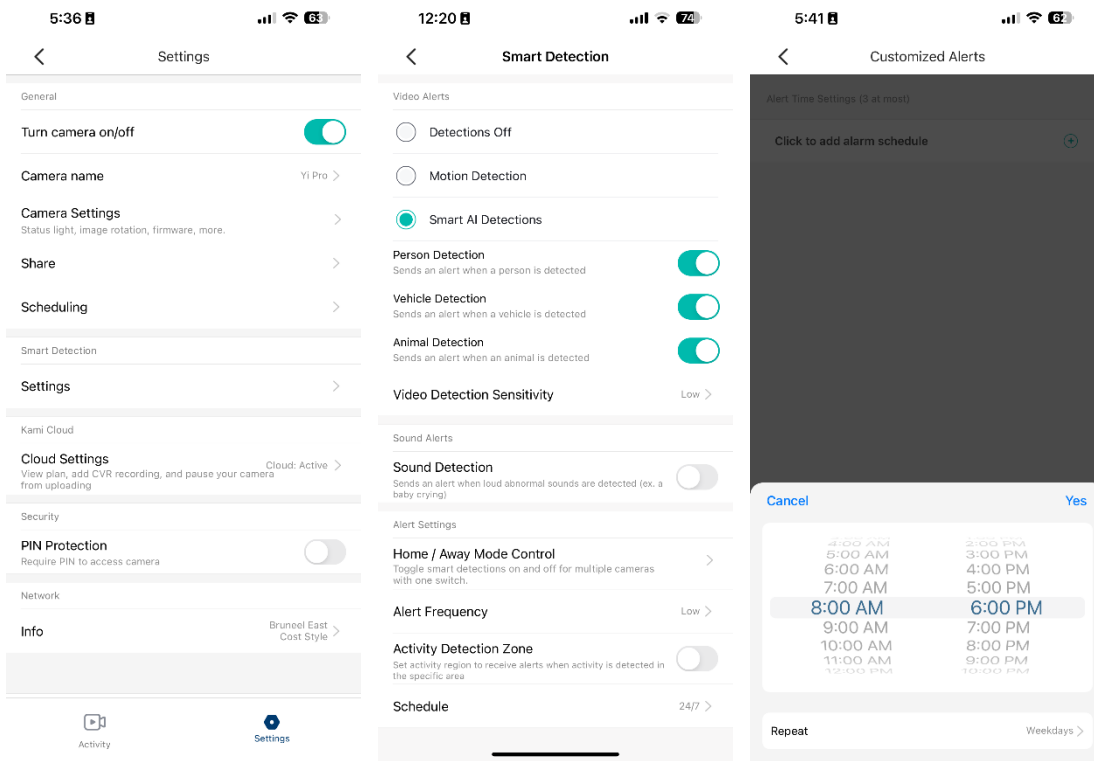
5:36 63

Settings

General

Turn camera on/off

Camera name Yi Pro

Camera Settings
Status light, image rotation, firmware, more.

Share

Scheduling

Smart Detection

Settings

Kami Cloud

Cloud Settings Cloud: Active
View plan, add CVR recording, and pause your camera from uploading

Security

PIN Protection
Require PIN to access camera

Network

Info Bruneel East Cost Style

Activity Settings

12:20 74

Smart Detection

Video Alerts

Detections Off

Motion Detection

Smart AI Detections

Person Detection
Sends an alert when a person is detected

Vehicle Detection
Sends an alert when a vehicle is detected

Animal Detection
Sends an alert when an animal is detected

Video Detection Sensitivity Low

Sound Alerts

Sound Detection
Sends an alert when loud abnormal sounds are detected (ex. a baby crying)

Alert Settings

Home / Away Mode Control
Toggle smart detections on and off for multiple cameras with one switch.

Alert Frequency Low

Activity Detection Zone
Set activity region to receive alerts when activity is detected in the specific area

Schedule 24/7

5:41 62

Customized Alerts

Alert Time Settings (3 at most)

Click to add alarm schedule

Cancel Yes

4:00 AM 2:00 PM
5:00 AM 3:00 PM
6:00 AM 4:00 PM
7:00 AM 5:00 PM
8:00 AM 6:00 PM
9:00 AM 7:00 PM
10:00 AM 8:00 PM
11:00 AM 9:00 PM
12:00 PM 10:00 PM

Repeat Weekdays